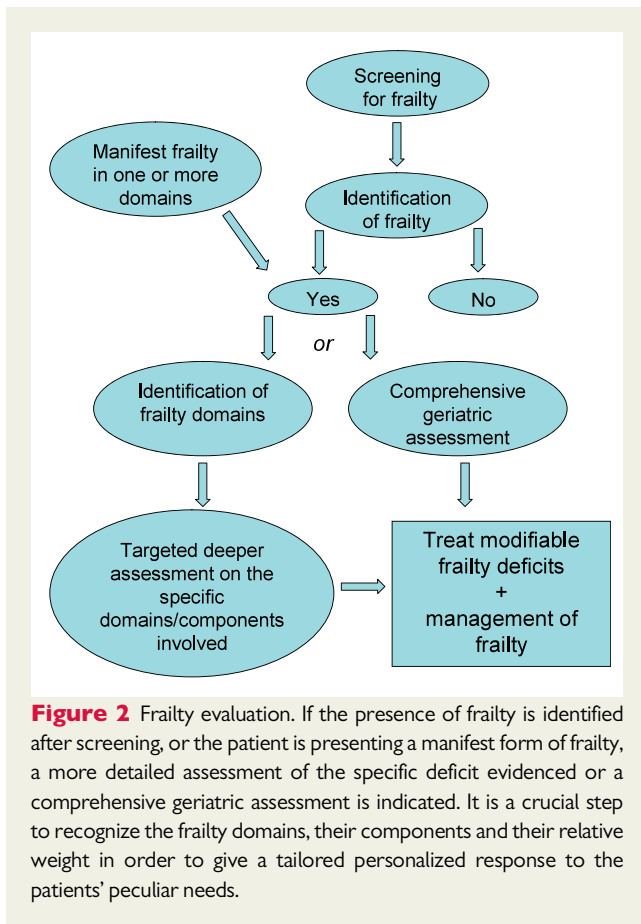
Screening for frailty

Manifest frailty in one or more domains

Identification of frailty

Yes

No

or

Identification of frailty domains

Comprehensive geriatric assessment

Targeted deeper assessment on the specific domains/components involved

Treat modifiable frailty deficits + management of frailty

**Figure 2** Frailty evaluation. If the presence of frailty is identified after screening, or the patient is presenting a manifest form of frailty, a more detailed assessment of the specific deficit evidenced or a comprehensive geriatric assessment is indicated. It is a crucial step to recognize the frailty domains, their components and their relative weight in order to give a tailored personalized response to the patients' peculiar needs.